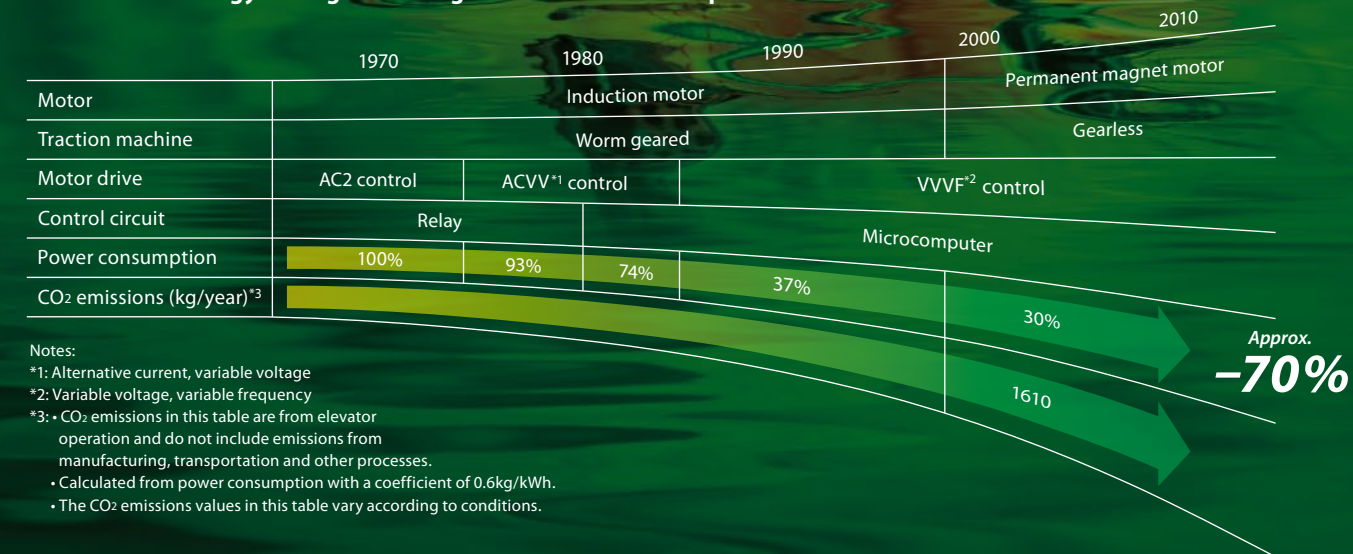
| | 1970 | 1980 | 1990 | 2000 | 2010 |
|---|---|---|---|---|---|
| Motor | Induction motor | | | Permanent magnet motor | |
| Traction machine | Worm geared | | | Gearless | |
| Motor drive | AC2 control | ACVV$^{*1}$ control | | VVVF$^{*2}$ control | |
| Control circuit | Relay | | Microcomputer | | |
| Power consumption | 100% | 93% | 74% | 37% | 30% |
| $CO_2$ emissions (kg/year)$^{*3}$ | | | | | 1610 |

Approx. –70%

Notes:
*1: Alternative current, variable voltage
*2: Variable voltage, variable frequency
*3: • $CO_2$ emissions in this table are from elevator operation and do not include emissions from manufacturing, transportation and other processes.
• Calculated from power consumption with a coefficient of 0.6kg/kWh.
• The $CO_2$ emissions values in this table vary according to conditions.